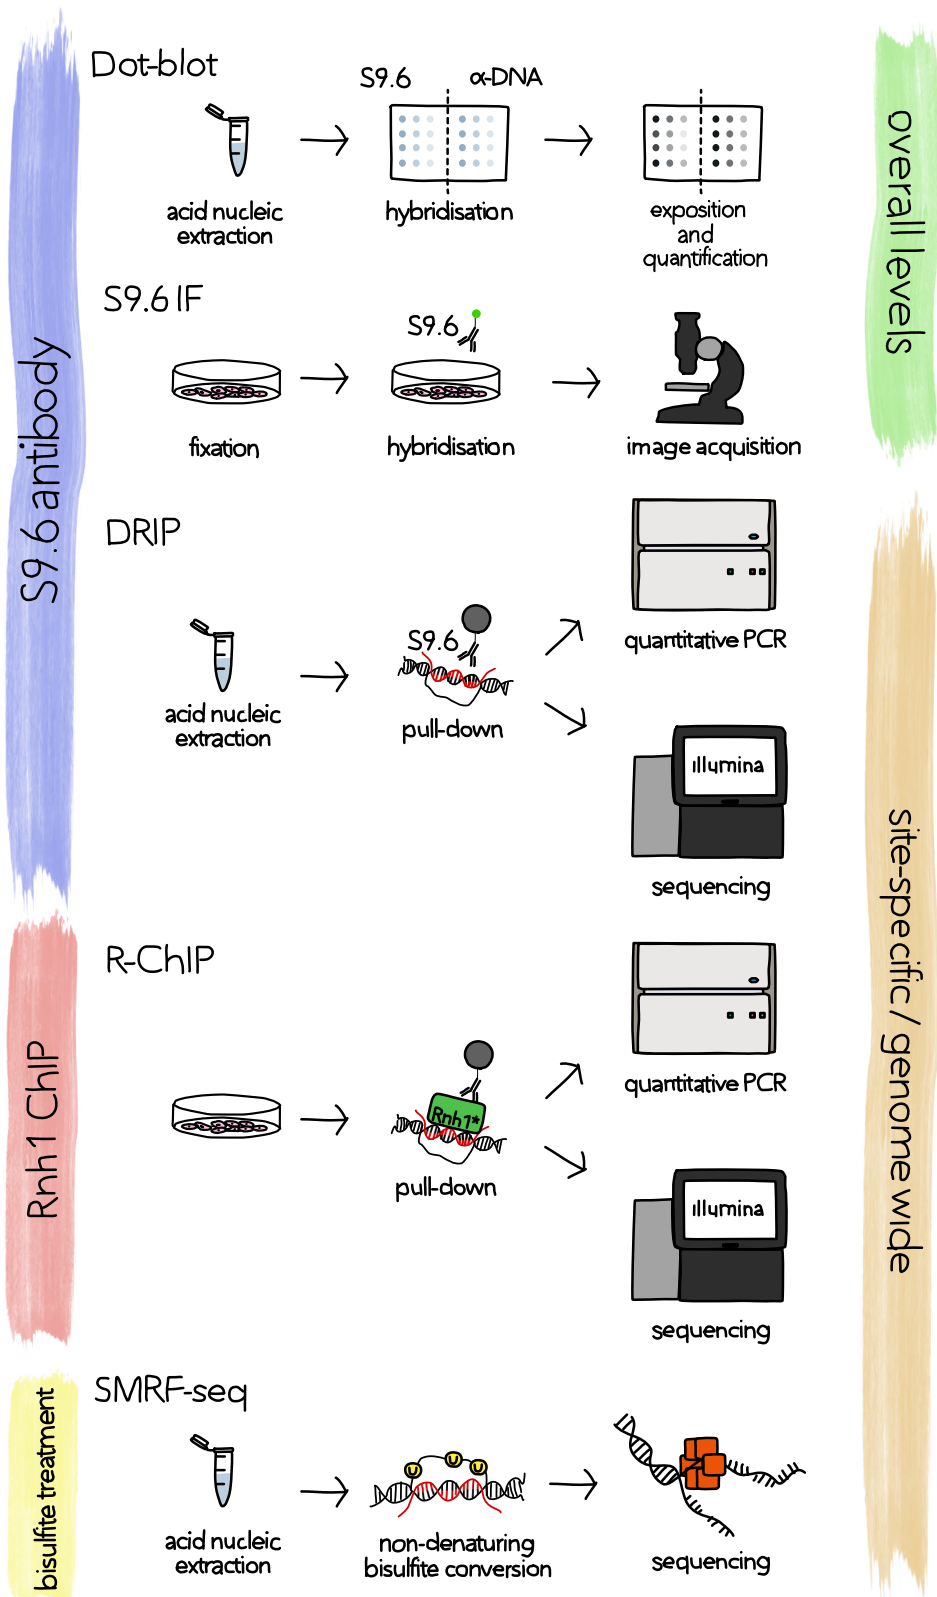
S9.6 antibody

Dot-blot

acid nucleic extraction

S9.6 α-DNA

hybridisation

exposition and quantification

overall levels

S9.6 IF

fixation

S9.6

hybridisation

image acquisition

DRIP

acid nucleic extraction

S9.6

pull-down

quantitative PCR

illumina

sequencing

site-specific / genome wide

Rnh1 ChIP

R-ChIP

Rnh1*

pull-down

quantitative PCR

illumina

sequencing

bisulfite treatment

SMRF-seq

acid nucleic extraction

U U U

non-denaturing bisulfite conversion

sequencing